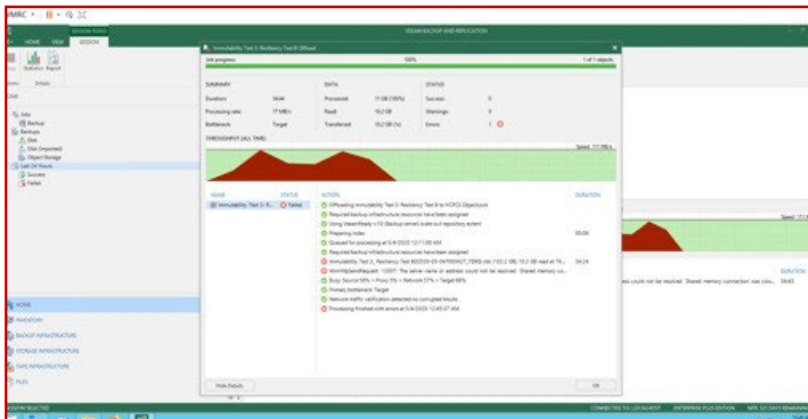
VMRC

SESSION TOOLS

HOME VIEW SESSION

VEEAM BACKUP AND REPLICATION

Statistics Report

Details

Immutability Test & Resiliency Test B Offload

Job progress: 100% 1 of 1 objects

SUMMARY

Duration: 36:44

Processing rate: 77 MB/s

Bottleneck: Target

DATA

Processed: 11 GB (100%)

Read: 10.2 GB

Transferred: 10.2 GB (1x)

STATUS

Success: 0

Warnings: 0

Errors: 1

THROUGHPUT (ALL TIME)

Speed: 111 MB/s

NAME STATUS

Immutability Test & R... Failed

ACTION DURATION

Offloading Immutability Test & Resiliency Test B to HCP/CS Objectstore

Required backup infrastructure resources have been assigned

Using VeeamReady-s3 backup server scale-out repository extent

Preparing index 00:06

Queued for processing at 5/4/2020 12:11:00 AM

Required backup infrastructure resources have been assigned

Immutability Test & Resiliency Test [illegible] 34:24

WinHttpSendRequest: 12007: The server name or address could not be resolved. Shared memory co...

Busy: Source 56% > Proxy 5% > Network 57% > Target 89%

Primary bottleneck: Target

Network traffic verification detected no corrupted blocks

Processing finished with errors at 5/4/2020 12:45:07 AM

Hide Details

OK

Speed: 111 MB/s

DURATION

was could not be resolved. Shared memory connection was clos... 34:43

Info

Backup

Backups

Disk

Disk (Imported)

Object Storage

Last 24 Hours

Success

Failed

HOME

INVENTORY

BACKUP INFRASTRUCTURE

STORAGE INFRASTRUCTURE

TAPE INFRASTRUCTURE

FILES

SESSION SELECTED

CONNECTED TO: LOCALHOST ENTERPRISE PLUS EDITION NFR: 50 DAYS REMAINING